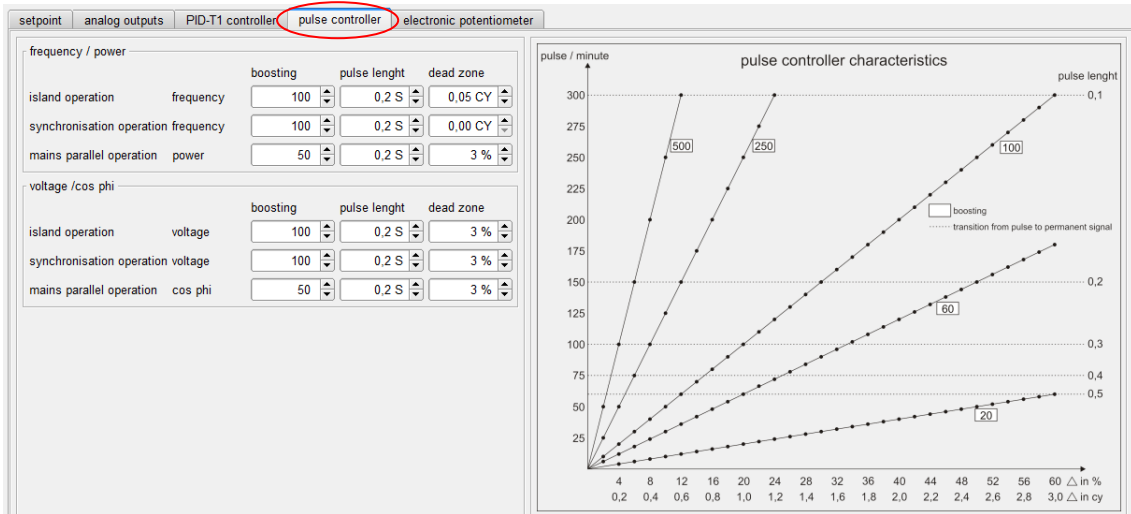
setpoint | analog outputs | PID-T1 controller | pulse controller | electronic potentiometer

frequency / power

| | | boosting | pulse lenght | dead zone |
|---|---|---|---|---|
| island operation | frequency | 100 | 0,2 S | 0,05 CY |
| synchronisation operation | frequency | 100 | 0,2 S | 0,00 CY |
| mains parallel operation | power | 50 | 0,2 S | 3 % |

voltage /cos phi

| | | boosting | pulse lenght | dead zone |
|---|---|---|---|---|
| island operation | voltage | 100 | 0,2 S | 3 % |
| synchronisation operation | voltage | 100 | 0,2 S | 3 % |
| mains parallel operation | cos phi | 50 | 0,2 S | 3 % |

pulse / minute

pulse controller characteristics

pulse lenght

300 275 250 225 200 175 150 125 100 75 50 25

500 250 100 60 20

boosting

transition from pulse to permanent signal

0,1 0,2 0,3 0,4 0,5

4 8 12 16 20 24 28 32 36 40 44 48 52 56 60 △ in %

0,2 0,4 0,6 0,8 1,0 1,2 1,4 1,6 1,8 2,0 2,2 2,4 2,6 2,8 3,0 △ in cy